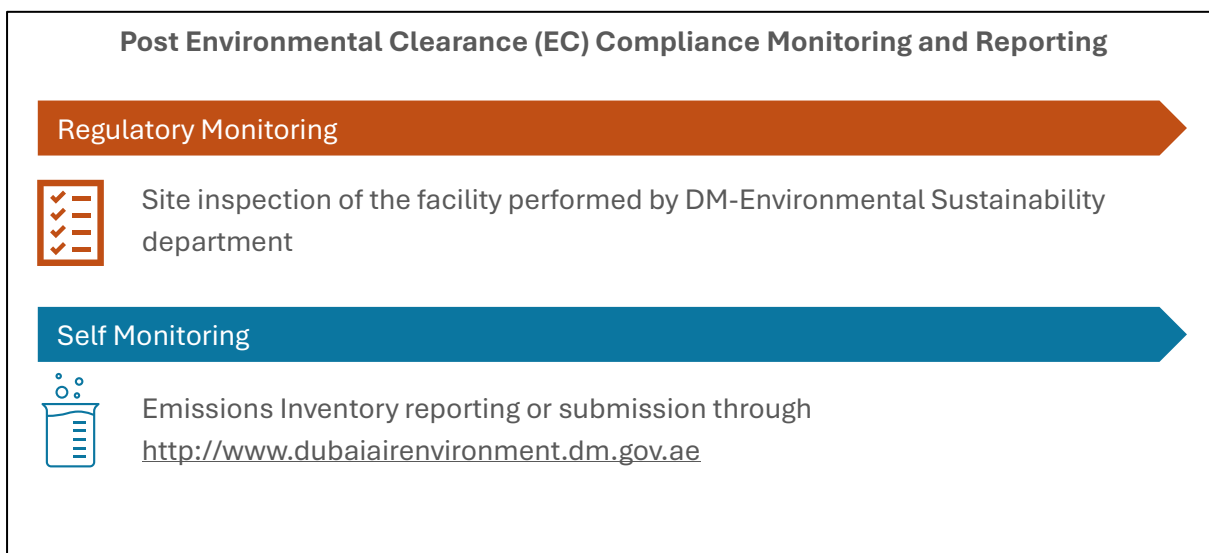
Post Environmental Clearance (EC) Compliance Monitoring and Reporting

Regulatory Monitoring

Site inspection of the facility performed by DM-Environmental Sustainability department

Self Monitoring

Emissions Inventory reporting or submission through http://www.dubaiairenvironment.dm.gov.ae